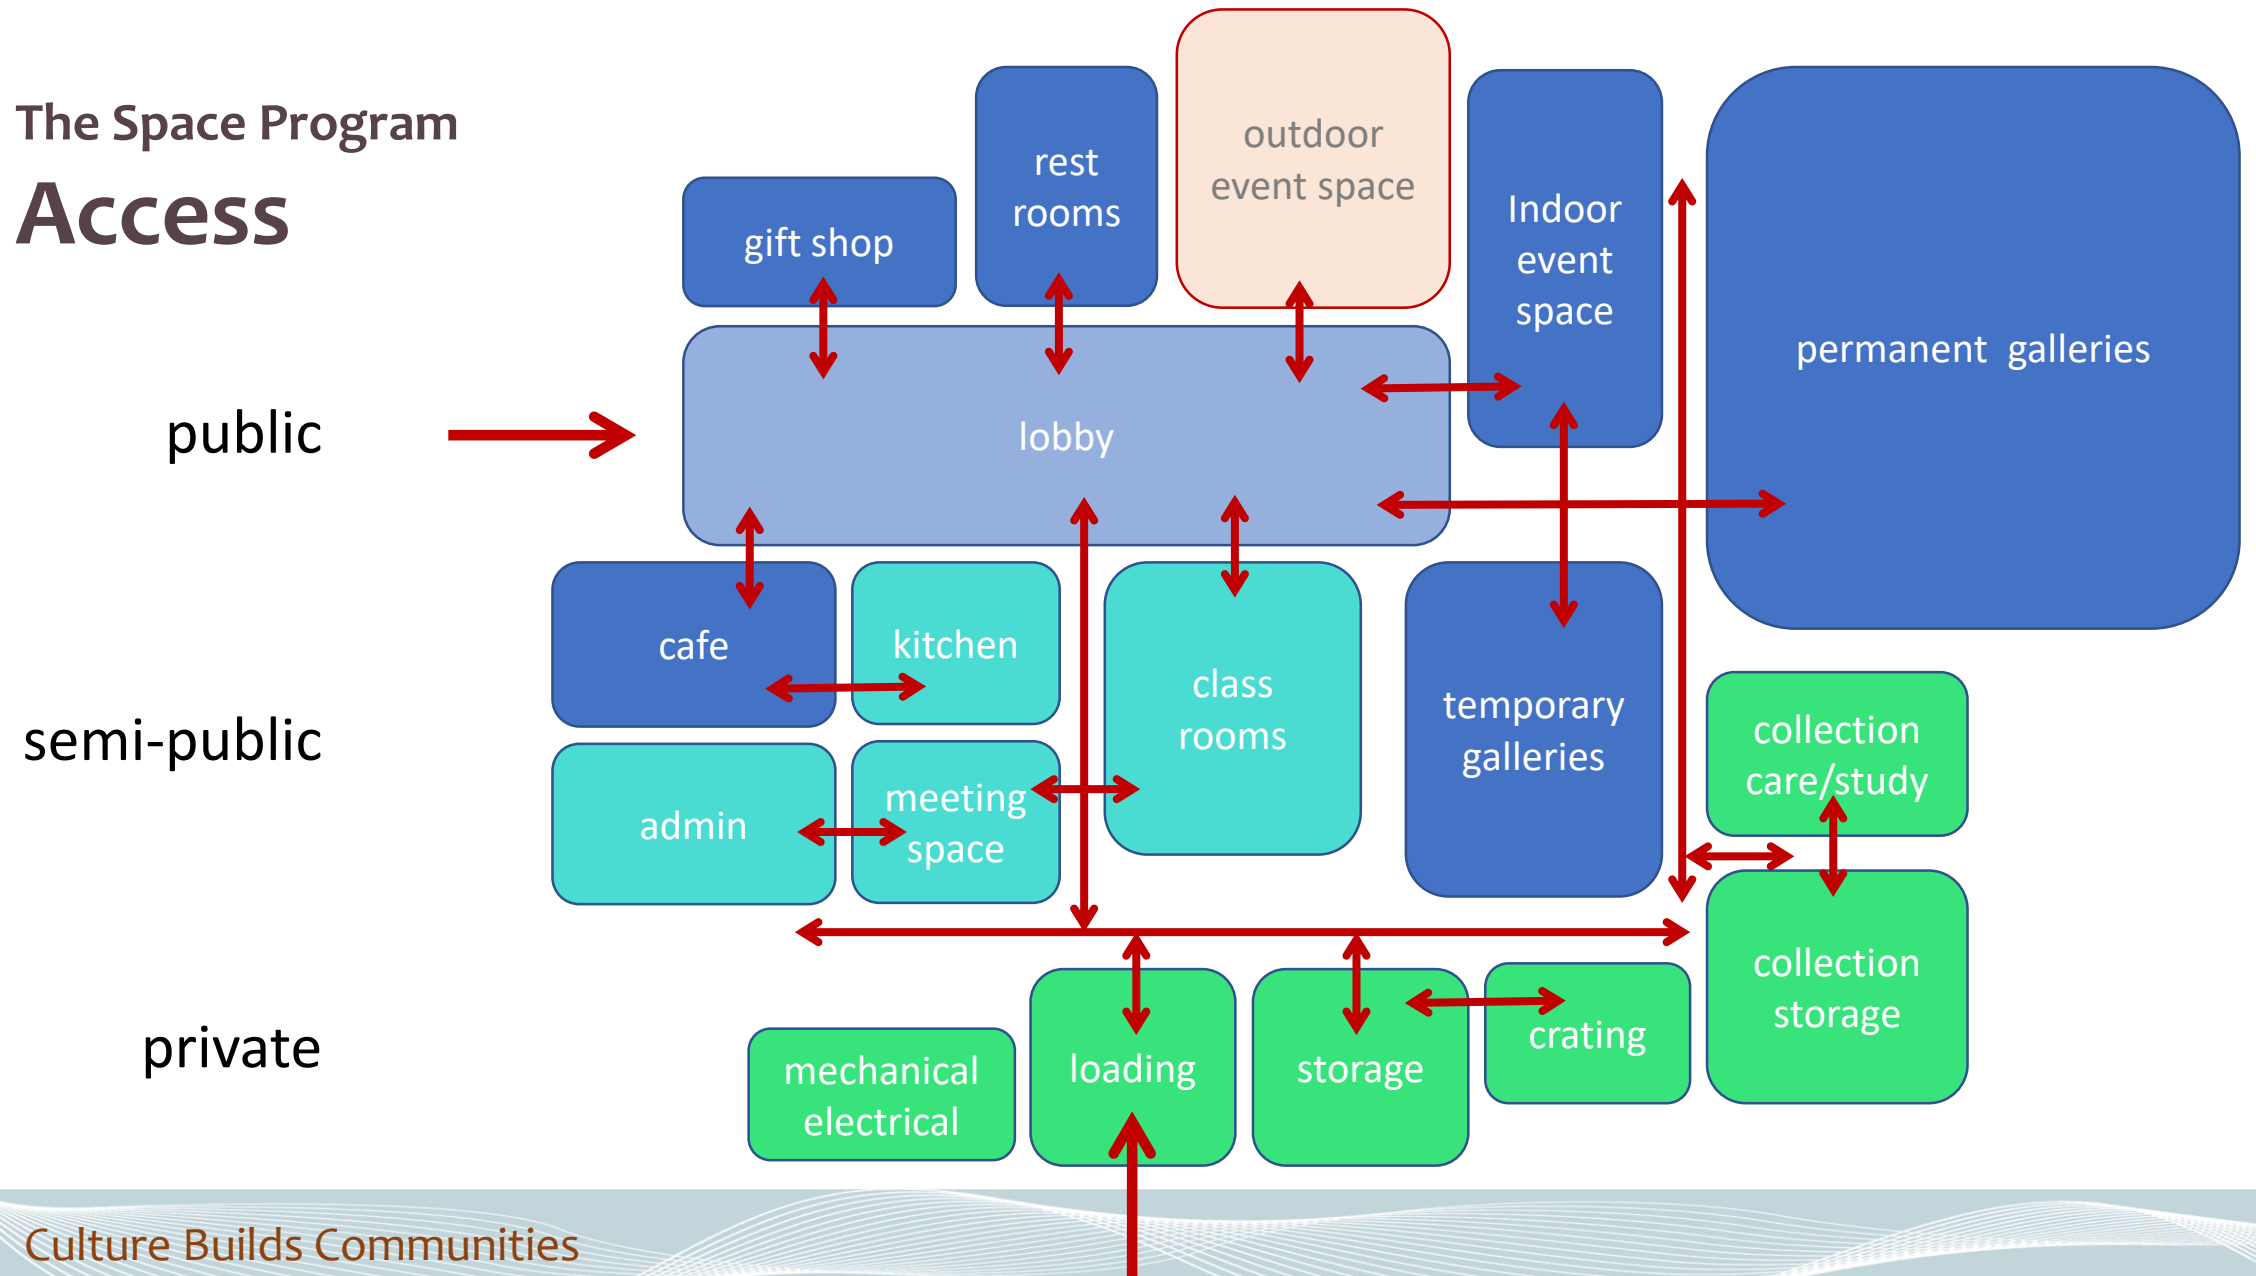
The Space Program

Access

public

semi-public

private

gift shop

rest rooms

outdoor event space

Indoor event space

permanent galleries

lobby

cafe

kitchen

class rooms

temporary galleries

collection care/study

admin

meeting space

collection storage

mechanical electrical

loading

storage

crating

Culture Builds Communities